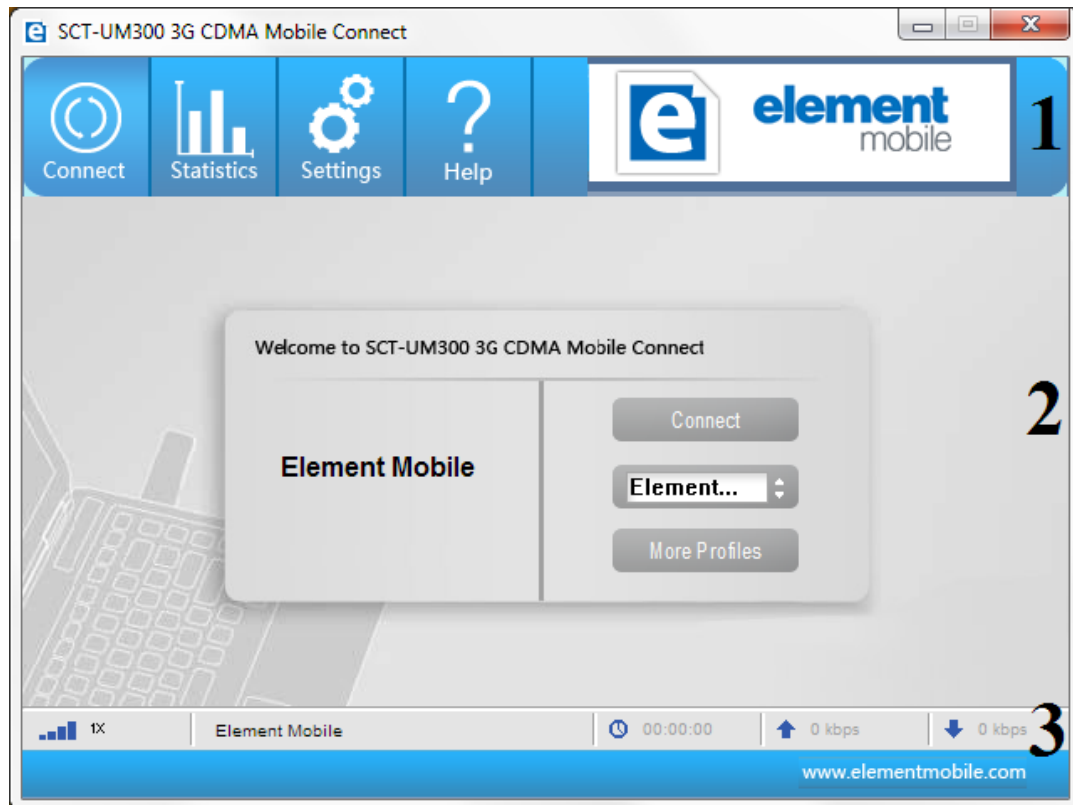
SCT-UM300 3G CDMA Mobile Connect

Connect Statistics Settings Help

element mobile

1

Welcome to SCT-UM300 3G CDMA Mobile Connect

Element Mobile

Connect

Element...

More Profiles

2

1X Element Mobile 00:00:00 0 kbps 0 kbps 3

www.elementmobile.com